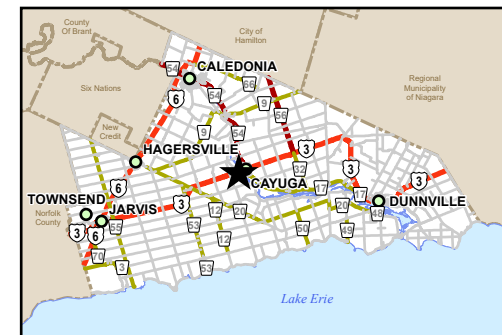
County Of Brant

City of Hamilton

Six Nations

Regional Municipality of Niagara

New Credit

Norfolk County

CALEDONIA

HAGERSVILLE

CAYUGA

TOWNSEND

JARVIS

DUNNVILLE

54

6

54

66

9

56

9

54

3

6

3

3

17

3

17

3

20

3

12

55

53

12

20

32

50

49

48

70

3

53

Lake Erie